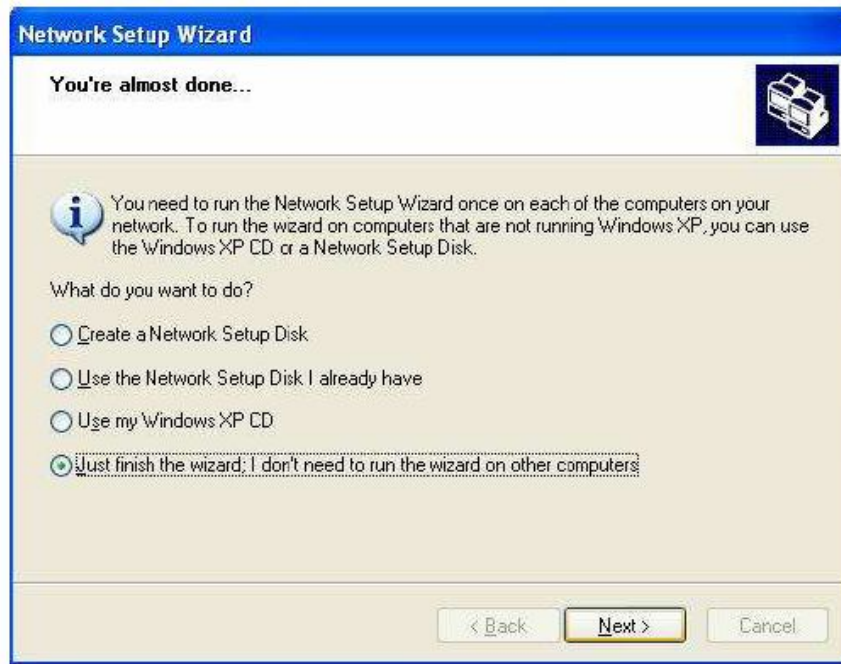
Network Setup Wizard

You're almost done...

You need to run the Network Setup Wizard once on each of the computers on your network. To run the wizard on computers that are not running Windows XP, you can use the Windows XP CD or a Network Setup Disk.

What do you want to do?

Create a Network Setup Disk

Use the Network Setup Disk I already have

Use my Windows XP CD

Just finish the wizard; I don't need to run the wizard on other computers

< Back
Next >
Cancel